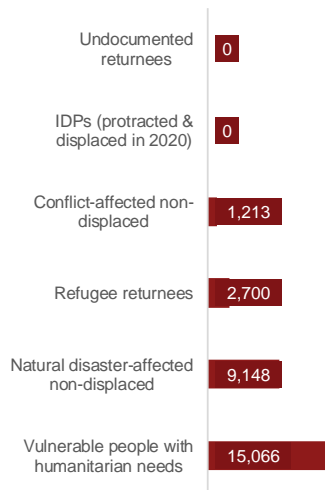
Undocumented returnees 0

IDPs (protracted & displaced in 2020) 0

Conflict-affected non-displaced 1,213

Refugee returnees 2,700

Natural disaster-affected non-displaced 9,148

Vulnerable people with humanitarian needs 15,066